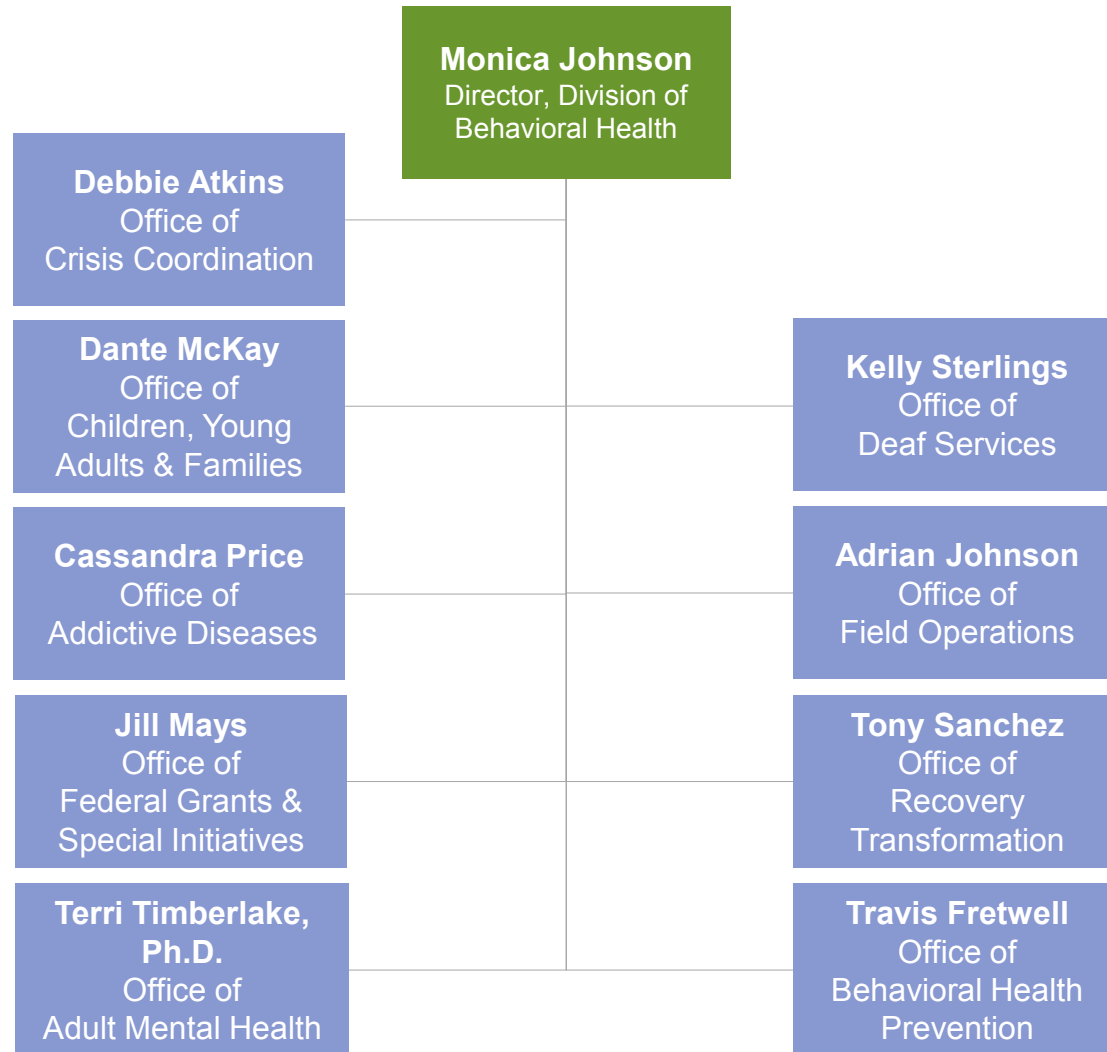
Monica Johnson
Director, Division of Behavioral Health

Debbie Atkins
Office of Crisis Coordination

Dante McKay
Office of Children, Young Adults & Families

Kelly Sterlings
Office of Deaf Services

Cassandra Price
Office of Addictive Diseases

Adrian Johnson
Office of Field Operations

Jill Mays
Office of Federal Grants & Special Initiatives

Tony Sanchez
Office of Recovery Transformation

Terri Timberlake, Ph.D.
Office of Adult Mental Health

Travis Fretwell
Office of Behavioral Health Prevention